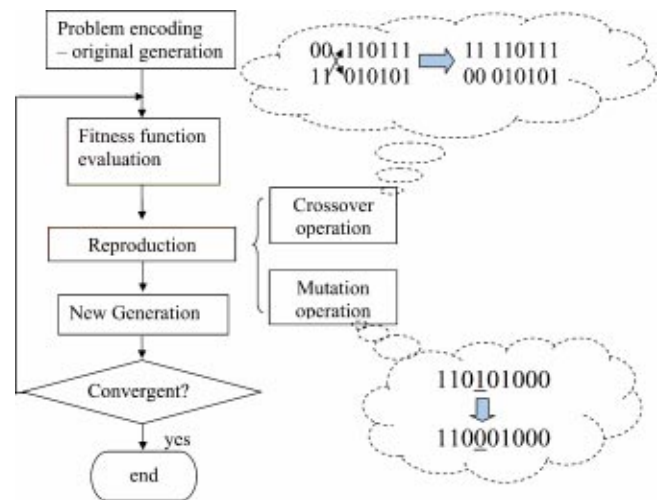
Problem encoding – original generation

Fitness function evaluation

Reproduction

New Generation

Convergent?

yes

end

Crossover operation

Mutation operation

00 110111
11 010101

11 110111
00 010101

110101000

110001000